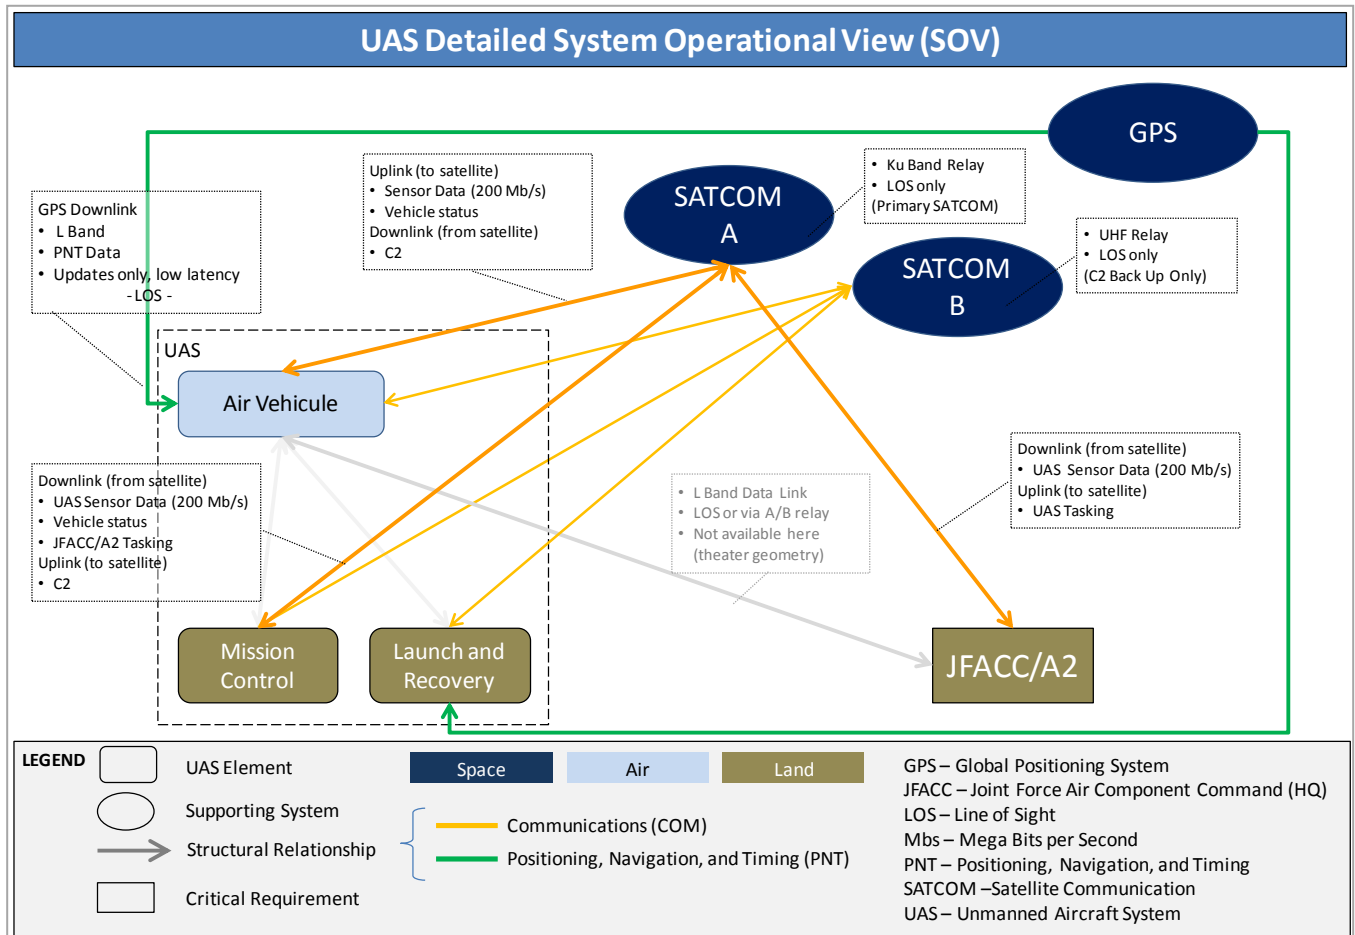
UAS Detailed System Operational View (SOV)

GPS

SATCOM A

SATCOM B

GPS Downlink
• L Band
• PNT Data
• Updates only, low latency
- LOS -

Uplink (to satellite)
• Sensor Data (200 Mb/s)
• Vehicle status
Downlink (from satellite)
• C2

• Ku Band Relay
• LOS only
(Primary SATCOM)

• UHF Relay
• LOS only
(C2 Back Up Only)

UAS

Air Vehicule

Downlink (from satellite)
• UAS Sensor Data (200 Mb/s)
• Vehicle status
• JFACC/A2 Tasking
Uplink (to satellite)
• C2

• L Band Data Link
• LOS or via A/B relay
• Not available here (theater geometry)

Downlink (from satellite)
• UAS Sensor Data (200 Mb/s)
Uplink (to satellite)
• UAS Tasking

Mission Control

Launch and Recovery

JFACC/A2

LEGEND

UAS Element
Supporting System
Structural Relationship
Critical Requirement

Space
Air
Land

Communications (COM)
Positioning, Navigation, and Timing (PNT)

GPS – Global Positioning System
JFACC – Joint Force Air Component Command (HQ)
LOS – Line of Sight
Mbs – Mega Bits per Second
PNT – Positioning, Navigation, and Timing
SATCOM –Satellite Communication
UAS – Unmanned Aircraft System